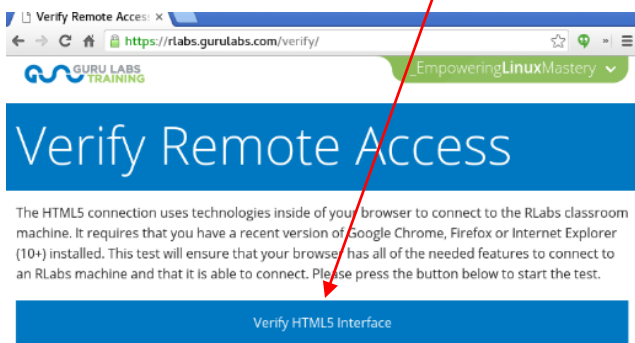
Verify Remote Acces: ×

https://rlabs.gurulabs.com/verify/

GURU LABS TRAINING

_EmpoweringLinuxMastery

Verify Remote Access

The HTML5 connection uses technologies inside of your browser to connect to the RLabs classroom machine. It requires that you have a recent version of Google Chrome, Firefox or Internet Explorer (10+) installed. This test will ensure that your browser has all of the needed features to connect to an RLabs machine and that it is able to connect. Please press the button below to start the test.

Verify HTML5 Interface